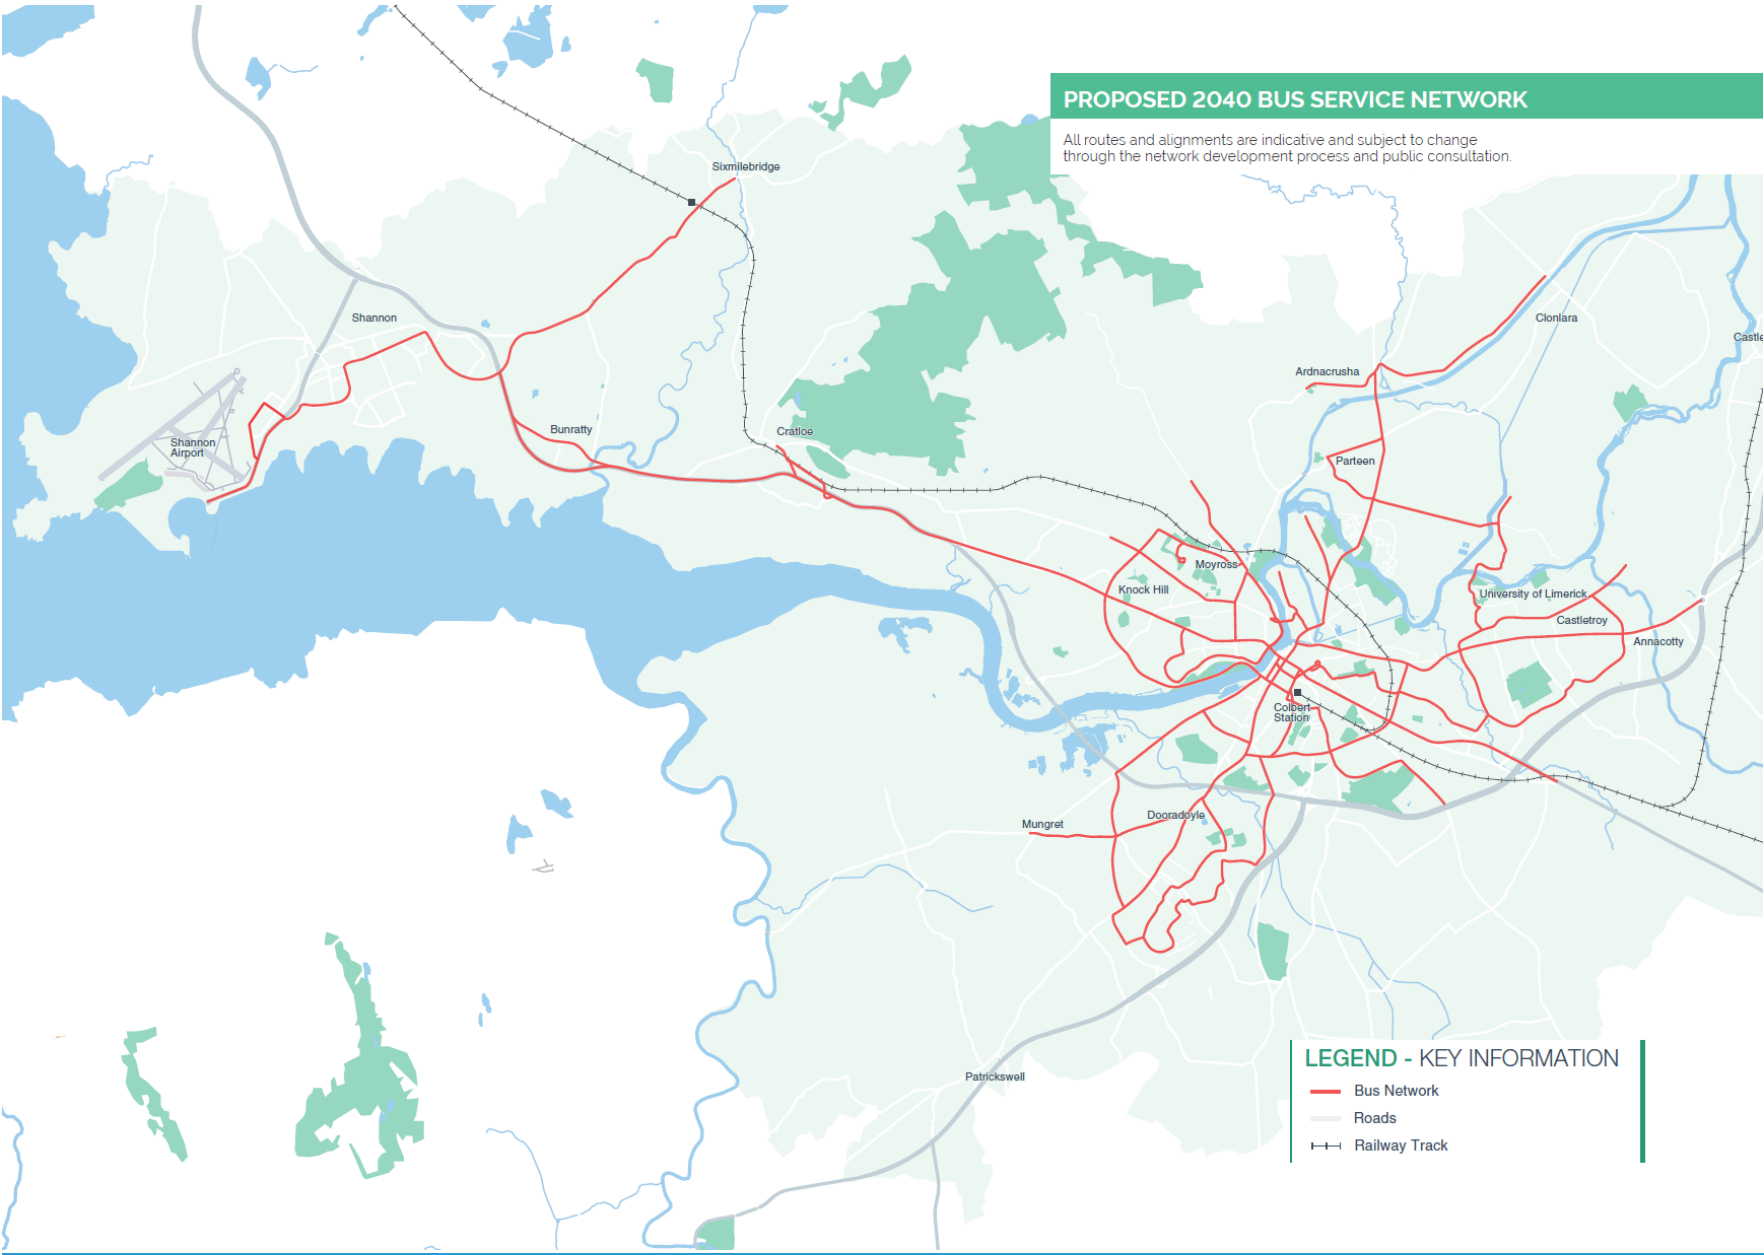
PROPOSED 2040 BUS SERVICE NETWORK

All routes and alignments are indicative and subject to change through the network development process and public consultation.

Sixmilebridge

Shannon

Shannon Airport

Bunratty

Cratloe

Clonlara

Castle

Ardnacrusha

Parteen

Moyross

Knock Hill

University of Limerick

Castletroy

Annacotty

Colbert Station

Dooradoyle

Mungret

Patrickswell

LEGEND - KEY INFORMATION

Bus Network

Roads

Railway Track